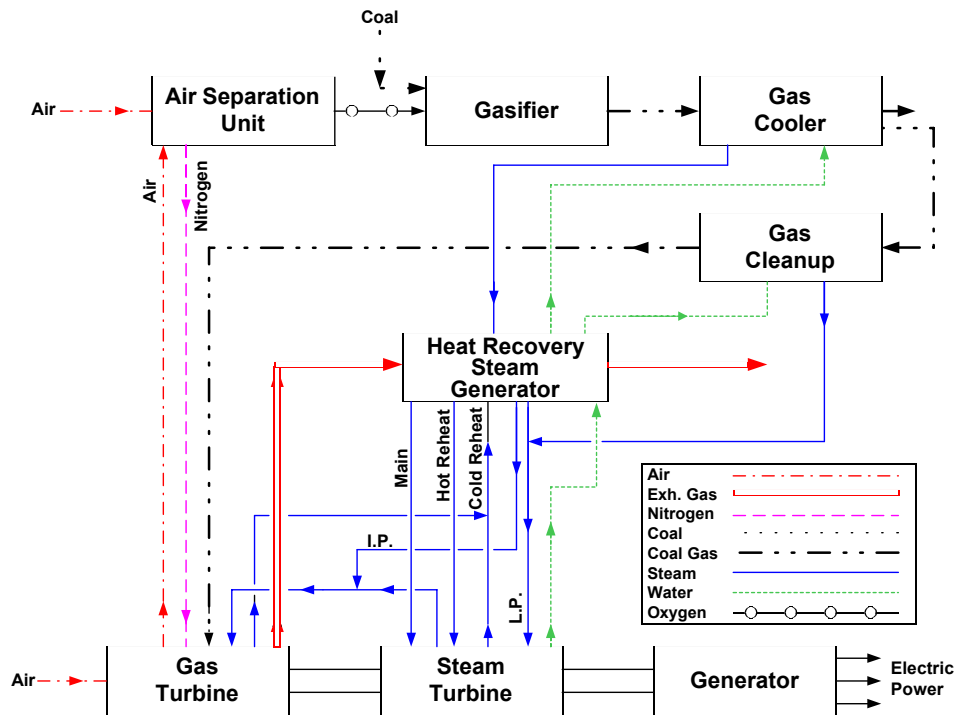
Coal

Air

Air Separation Unit

Gasifier

Gas Cooler

Air

Nitrogen

Gas Cleanup

Heat Recovery Steam Generator

Main

Hot Reheat

Cold Reheat

I.P.

L.P.

| Air | |
|---|---|
| Exh. Gas | |
| Nitrogen | |
| Coal | |
| Coal Gas | |
| Steam | |
| Water | |
| Oxygen | |

Air

Gas Turbine

Steam Turbine

Generator

Electric Power